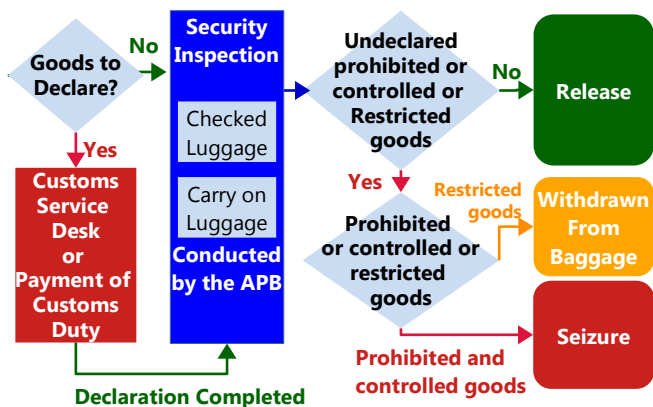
Goods to Declare?

No

Yes

Customs Service Desk or Payment of Customs Duty

Security Inspection

Checked Luggage

Carry on Luggage

Conducted by the APB

Declaration Completed

Undeclared prohibited or controlled or Restricted goods

No

Release

Yes

Prohibited or controlled or restricted goods

Restricted goods

Withdrawn From Baggage

Seizure

Prohibited and controlled goods